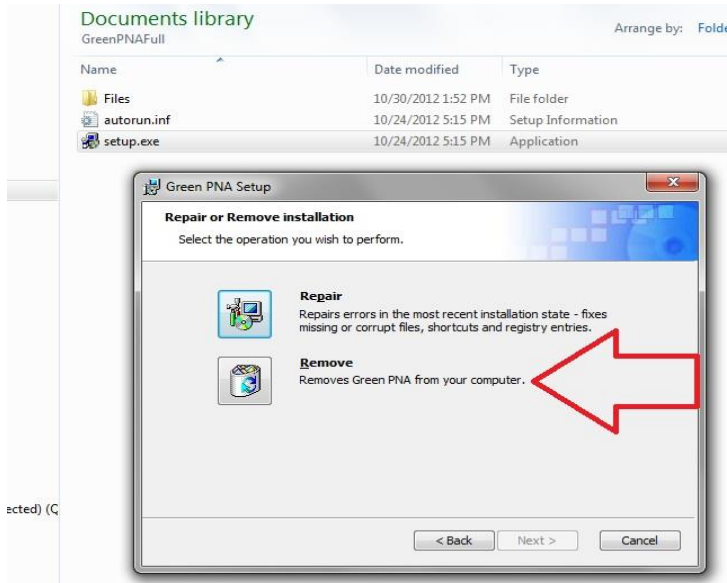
Documents library
GreenPNAFull

Arrange by: Folde

| Name | Date modified | Type |
|---|---|---|
| Files | 10/30/2012 1:52 PM | File folder |
| autorun.inf | 10/24/2012 5:15 PM | Setup Information |
| setup.exe | 10/24/2012 5:15 PM | Application |

Green PNA Setup

Repair or Remove installation
Select the operation you wish to perform.

Repair
Repairs errors in the most recent installation state - fixes missing or corrupt files, shortcuts and registry entries.

Remove
Removes Green PNA from your computer.

< Back
Next >
Cancel

ected) (C